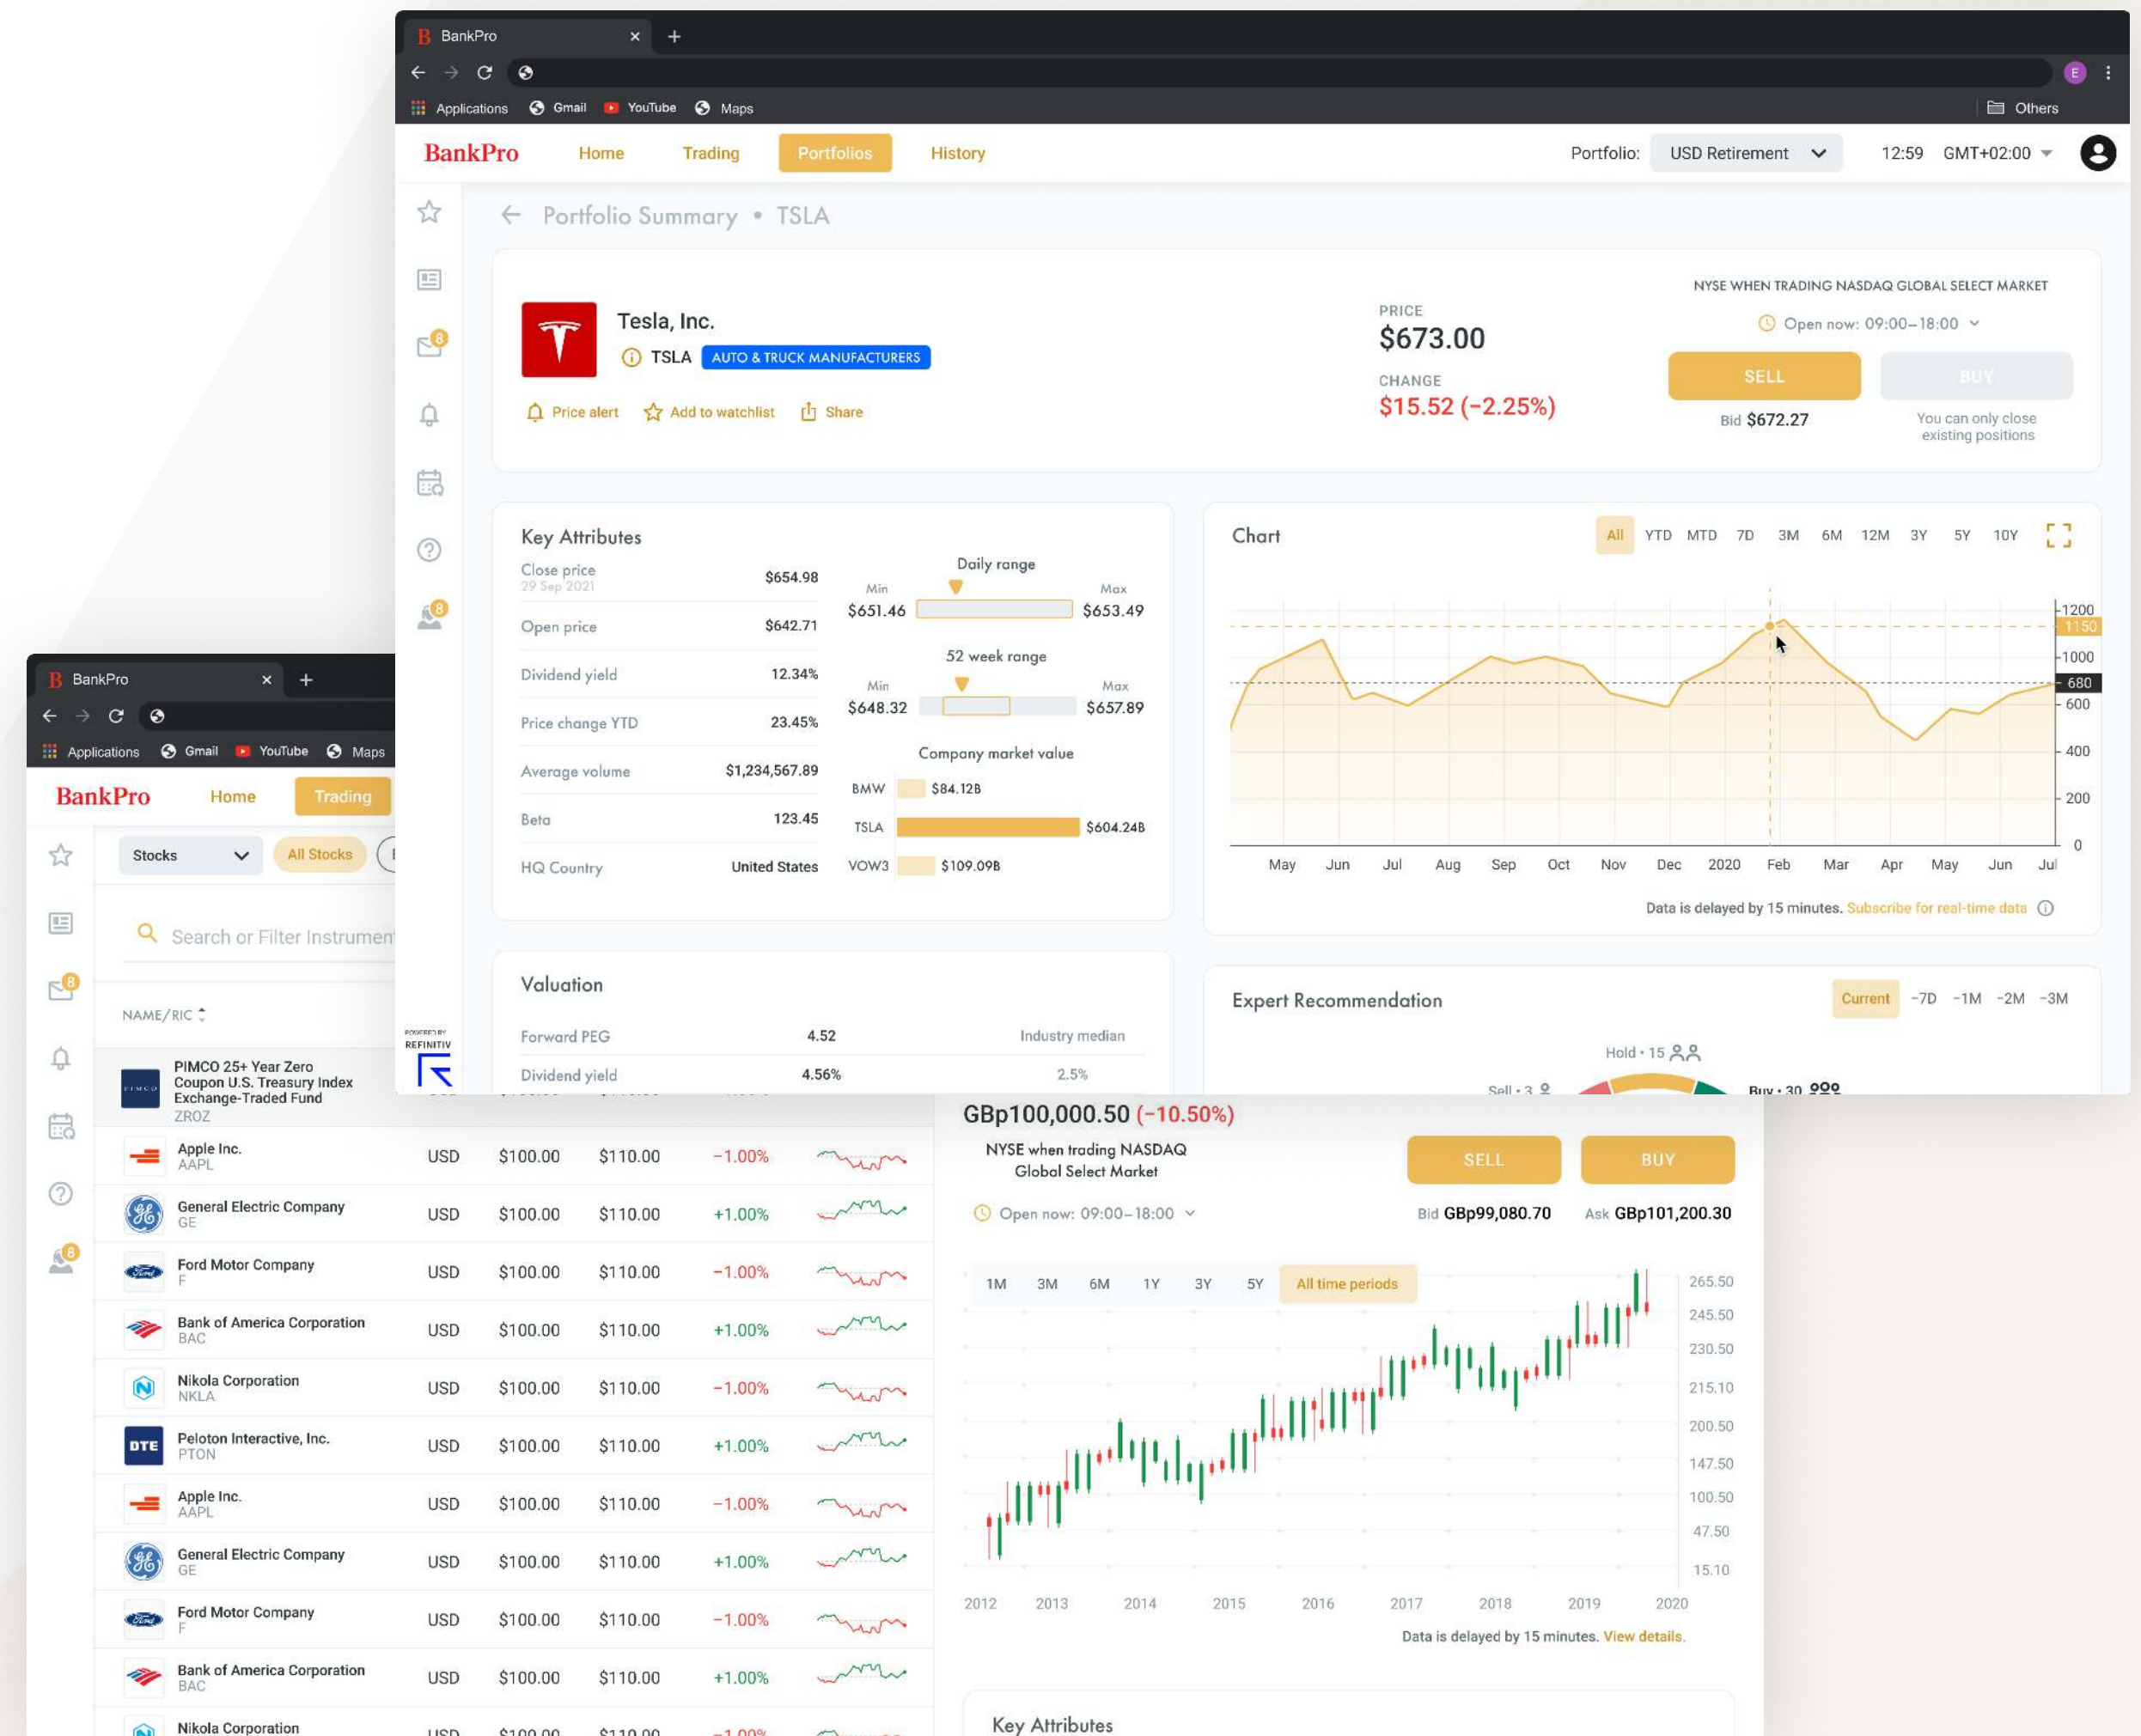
BankPro

Applications Gmail YouTube Maps Others

BankPro Home Trading Portfolios History Portfolio: USD Retirement 12:59 GMT+02:00

Portfolio Summary • TSLA

Tesla, Inc.
TSLA AUTO & TRUCK MANUFACTURERS
Price alert Add to watchlist Share

PRICE
$673.00
CHANGE
$15.52 (-2.25%)

NYSE WHEN TRADING NASDAQ GLOBAL SELECT MARKET
Open now: 09:00–18:00
SELL BUY
Bid $672.27
You can only close existing positions

Key Attributes

| | |
|---|---|
| Close price 29 Sep 2021 | $654.98 |
| Open price | $642.71 |
| Dividend yield | 12.34% |
| Price change YTD | 23.45% |
| Average volume | $1,234,567.89 |
| Beta | 123.45 |
| HQ Country | United States |

Daily range
Min $651.46 Max $653.49
52 week range
Min $648.32 Max $657.89
Company market value
BMW $84.12B
TSLA $604.24B
VOW3 $109.09B

Chart
All YTD MTD 7D 3M 6M 12M 3Y 5Y 10Y
1200 1150 1000 680 600 400 200 0
May Jun Jul Aug Sep Oct Nov Dec 2020 Feb Mar Apr May Jun Jul
Data is delayed by 15 minutes. Subscribe for real-time data

Valuation
Forward PEG 4.52 Industry median
Dividend yield 4.56% 2.5%

Expert Recommendation
Current -7D -1M -2M -3M
Hold • 15
Sell • 3
Buy • 30

POWERED BY REFINITIV

BankPro
Applications Gmail YouTube Maps
BankPro Home Trading
Stocks All Stocks
Search or Filter Instrument
NAME/RIC

PIMCO 25+ Year Zero Coupon U.S. Treasury Index Exchange-Traded Fund ZROZ

| | | | | |
|---|---|---|---|---|
| Apple Inc. AAPL | USD | $100.00 | $110.00 | -1.00% |
| General Electric Company GE | USD | $100.00 | $110.00 | +1.00% |
| Ford Motor Company F | USD | $100.00 | $110.00 | -1.00% |
| Bank of America Corporation BAC | USD | $100.00 | $110.00 | +1.00% |
| Nikola Corporation NKLA | USD | $100.00 | $110.00 | -1.00% |
| Peloton Interactive, Inc. PTON | USD | $100.00 | $110.00 | +1.00% |
| Apple Inc. AAPL | USD | $100.00 | $110.00 | -1.00% |
| General Electric Company GE | USD | $100.00 | $110.00 | +1.00% |
| Ford Motor Company F | USD | $100.00 | $110.00 | -1.00% |
| Bank of America Corporation BAC | USD | $100.00 | $110.00 | +1.00% |
| Nikola Corporation | USD | $100.00 | $110.00 | -1.00% |

GBp100,000.50 (-10.50%)
NYSE when trading NASDAQ Global Select Market
Open now: 09:00–18:00
SELL BUY
Bid GBp99,080.70 Ask GBp101,200.30
1M 3M 6M 1Y 3Y 5Y All time periods
265.50 245.50 230.50 215.10 200.50 147.50 100.50 47.50 15.10
2012 2013 2014 2015 2016 2017 2018 2019 2020
Data is delayed by 15 minutes. View details.

Key Attributes